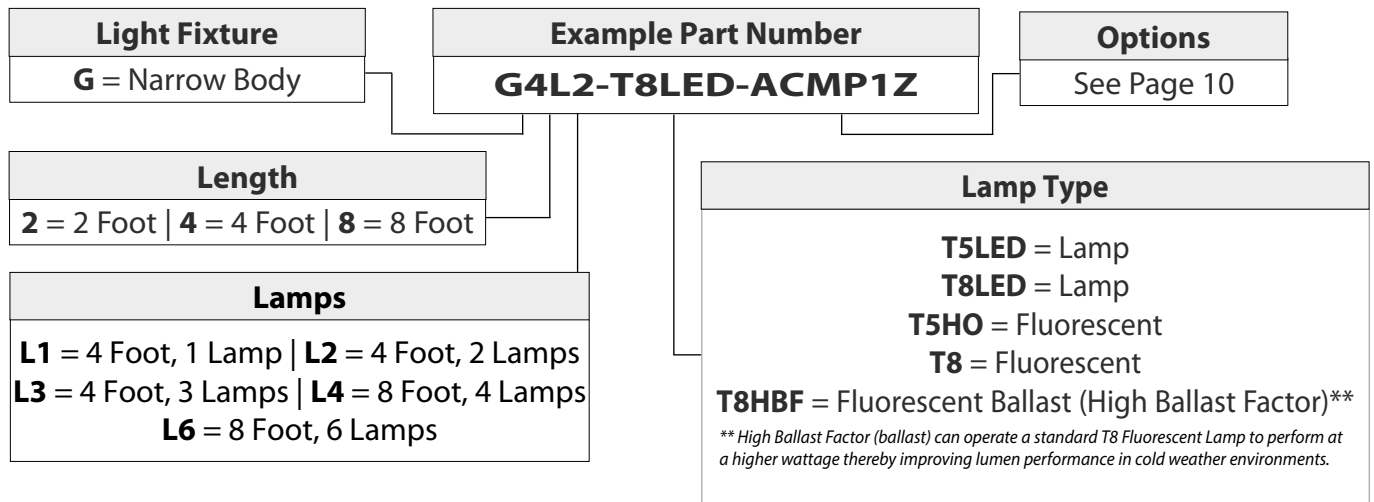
**Light Fixture**
**G** = Narrow Body

**Example Part Number**
**G4L2-T8LED-ACMP1Z**

**Options**
See Page 10

**Length**
**2** = 2 Foot | **4** = 4 Foot | **8** = 8 Foot

**Lamps**
**L1** = 4 Foot, 1 Lamp | **L2** = 4 Foot, 2 Lamps
**L3** = 4 Foot, 3 Lamps | **L4** = 8 Foot, 4 Lamps
**L6** = 8 Foot, 6 Lamps

**Lamp Type**
**T5LED** = Lamp
**T8LED** = Lamp
**T5HO** = Fluorescent
**T8** = Fluorescent
**T8HBF** = Fluorescent Ballast (High Ballast Factor)**

** High Ballast Factor (ballast) can operate a standard T8 Fluorescent Lamp to perform at a higher wattage thereby improving lumen performance in cold weather environments.